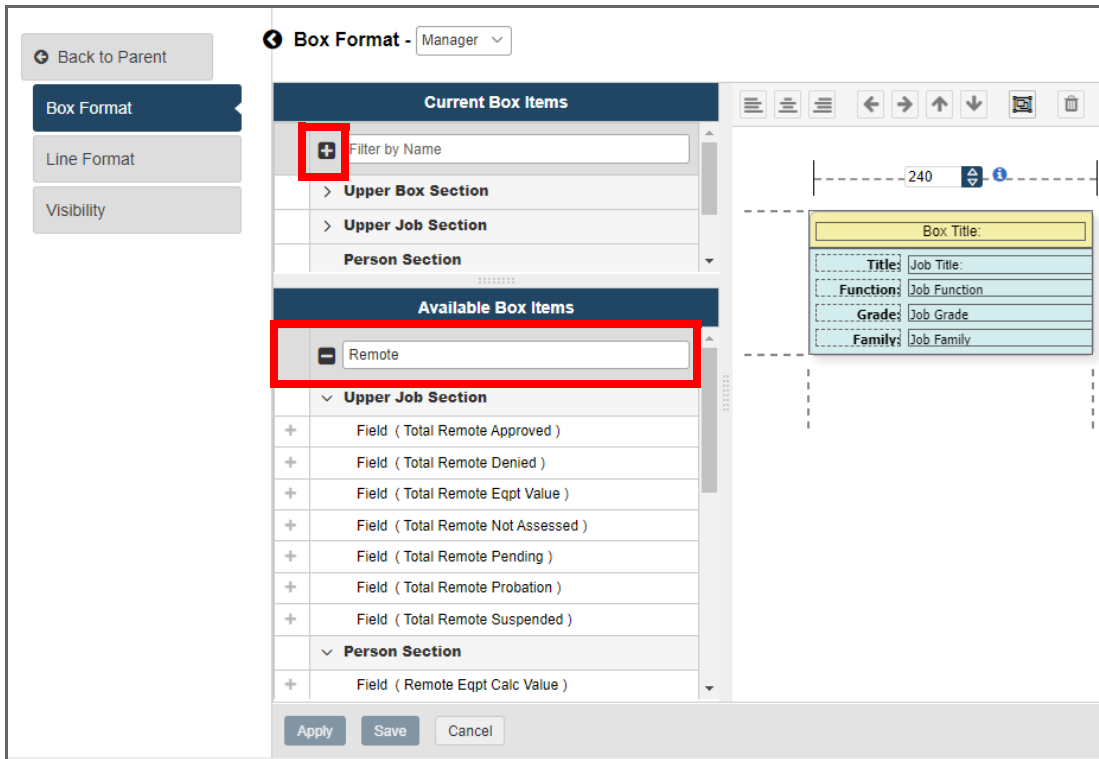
Back to Parent

Box Format

Line Format

Visibility

Box Format - Manager

Current Box Items

Filter by Name

Upper Box Section

Upper Job Section

Person Section

Available Box Items

Remote

Upper Job Section

Field ( Total Remote Approved )

Field ( Total Remote Denied )

Field ( Total Remote Eqpt Value )

Field ( Total Remote Not Assessed )

Field ( Total Remote Pending )

Field ( Total Remote Probation )

Field ( Total Remote Suspended )

Person Section

Field ( Remote Eqpt Calc Value )

240

Box Title:

| Title: | Job Title: |
|---|---|
| Function: | Job Function |
| Grade: | Job Grade |
| Family: | Job Family |

Apply

Save

Cancel